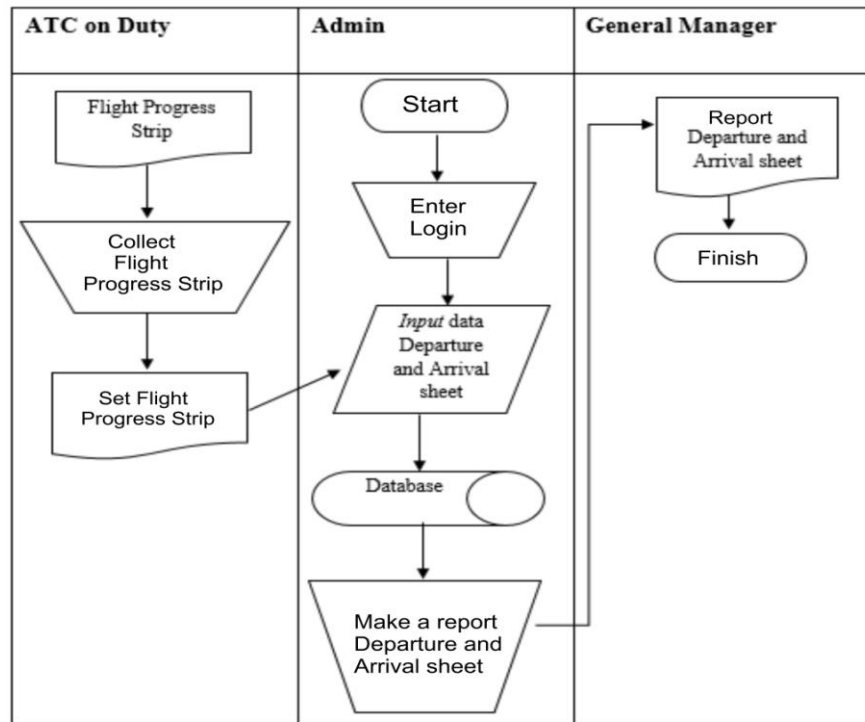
| ATC on Duty | Admin | General Manager |
|---|---|---|
| Flight Progress Strip | Start | Report Departure and Arrival sheet |
| Collect Flight Progress Strip | Enter Login | Finish |
| Set Flight Progress Strip | *Input* data Departure and Arrival sheet | |
| | Database | |
| | Make a report Departure and Arrival sheet | |